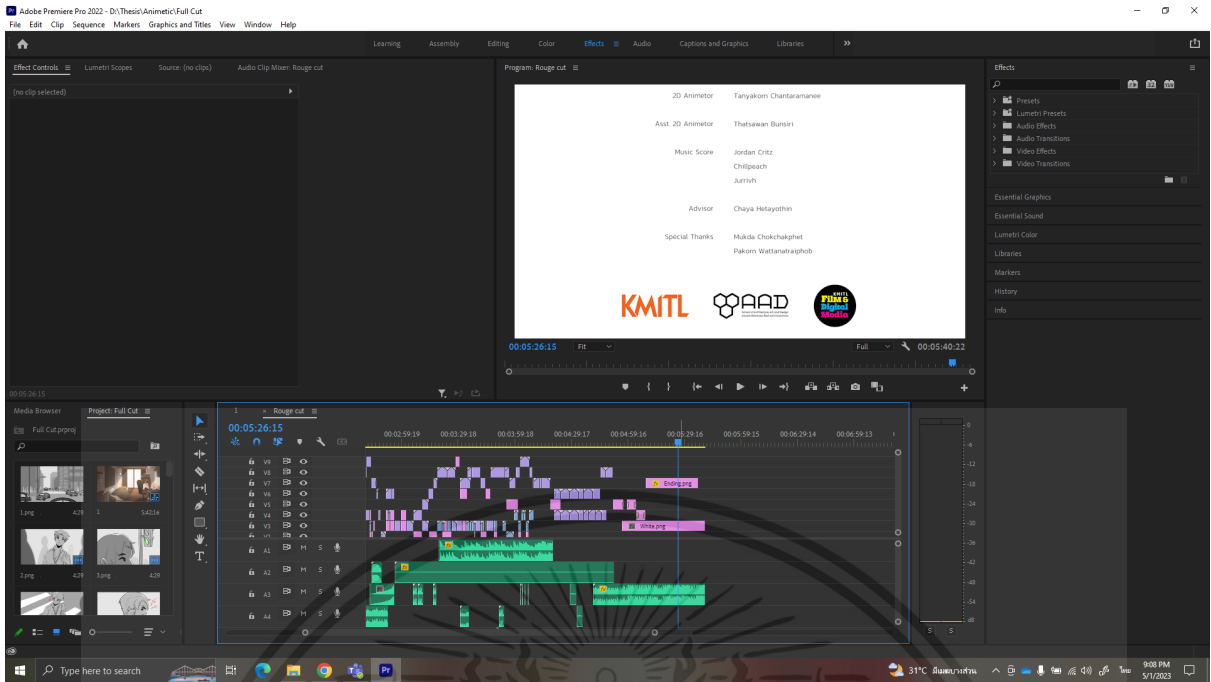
Adobe Premiere Pro 2022 - D:\Thesis\Animetic\Full Cut

File Edit Clip Sequence Markers Graphics and Titles View Window Help

Learning Assembly Editing Color Effects Audio Captions and Graphics Libraries

Effect Controls Lumetri Scopes Source: (no clips) Audio Clip Mixer: Rouge cut

(no clip selected)

00:05:26:15

Program: Rouge cut

2D Animator Tanyakorn Chantaramanee

Asst. 2D Animator Thatsawan Bunsiri

Music Score Jordan Critz
Chillpeach
Jurrivh

Advisor Chaya Hetayothin

Special Thanks Mukda Chokchakphet
Pakorn Wattanatraiphob

KMITL AAD KMITL Film & Digital Media

00:05:26:15 Fit Full 00:05:40:22

Effects

Presets
Lumetri Presets
Audio Effects
Audio Transitions
Video Effects
Video Transitions

Essential Graphics
Essential Sound
Lumetri Color
Libraries
Markers
History
Info

Media Browser Project: Full Cut

Full Cut.prproj

1.png 4:29
1 5:42:16
2.png 4:29
3.png 4:29

Rouge cut

00:05:26:15

00:02:59:19 00:03:29:18 00:03:59:18 00:04:29:17 00:04:59:16 00:05:29:16 00:05:59:15 00:06:29:14 00:06:59:13

V9 V8 V7 V6 V5 V4 V3 V2
A1 M S
A2 M S
A3 M S
A4 M S

Ending.png
White.png

0 -6 -12 -18 -24 -30 -36 -42 -48 -54 dB

S S

Type here to search

31°C มีเมฆบางส่วน

ไทย 9:08 PM 5/1/2023